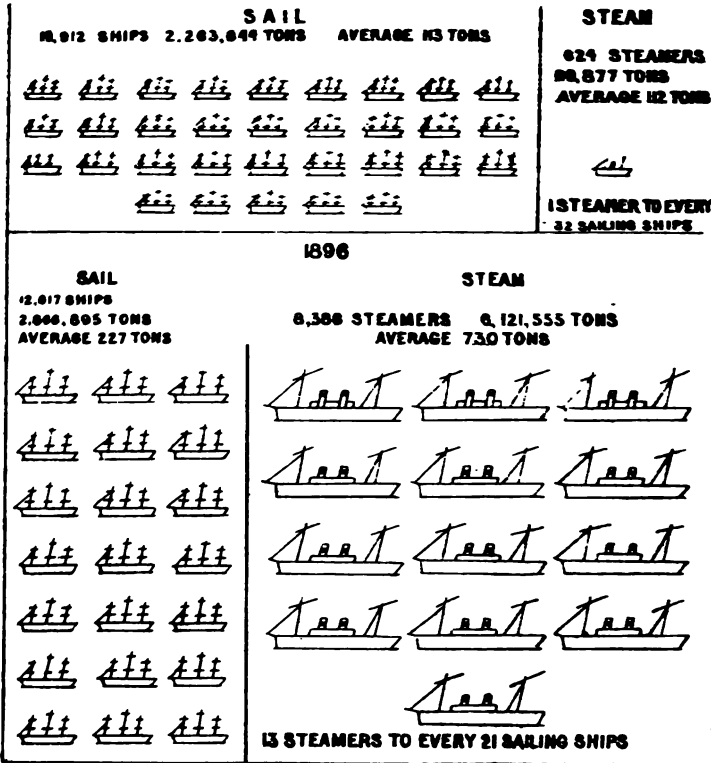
SAIL
19,912 SHIPS 2,263,644 TONS AVERAGE 113 TONS

STEAM
624 STEAMERS
69,877 TONS
AVERAGE 112 TONS

1 STEAMER TO EVERY
32 SAILING SHIPS

1896

SAIL
12,017 SHIPS
2,066,895 TONS
AVERAGE 227 TONS

STEAM
8,386 STEAMERS 6,121,555 TONS
AVERAGE 730 TONS

13 STEAMERS TO EVERY 21 SAILING SHIPS